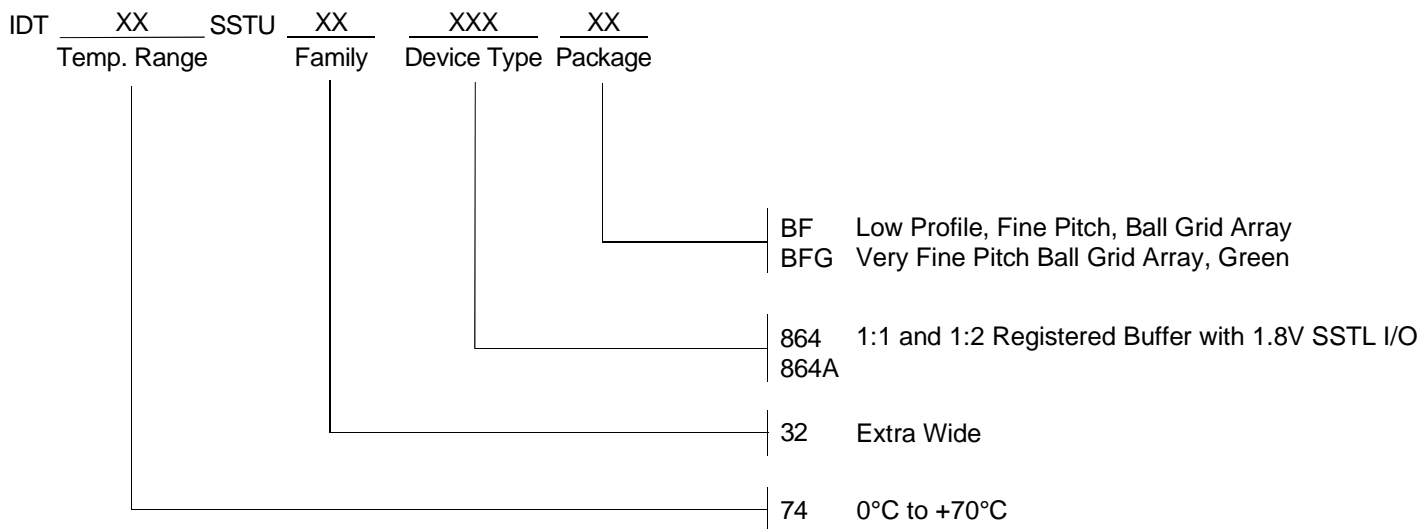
IDT XX SSTU XX XXX XX
Temp. Range Family Device Type Package

BF Low Profile, Fine Pitch, Ball Grid Array
BFG Very Fine Pitch Ball Grid Array, Green

864 1:1 and 1:2 Registered Buffer with 1.8V SSTL I/O
864A

32 Extra Wide

74 0°C to +70°C